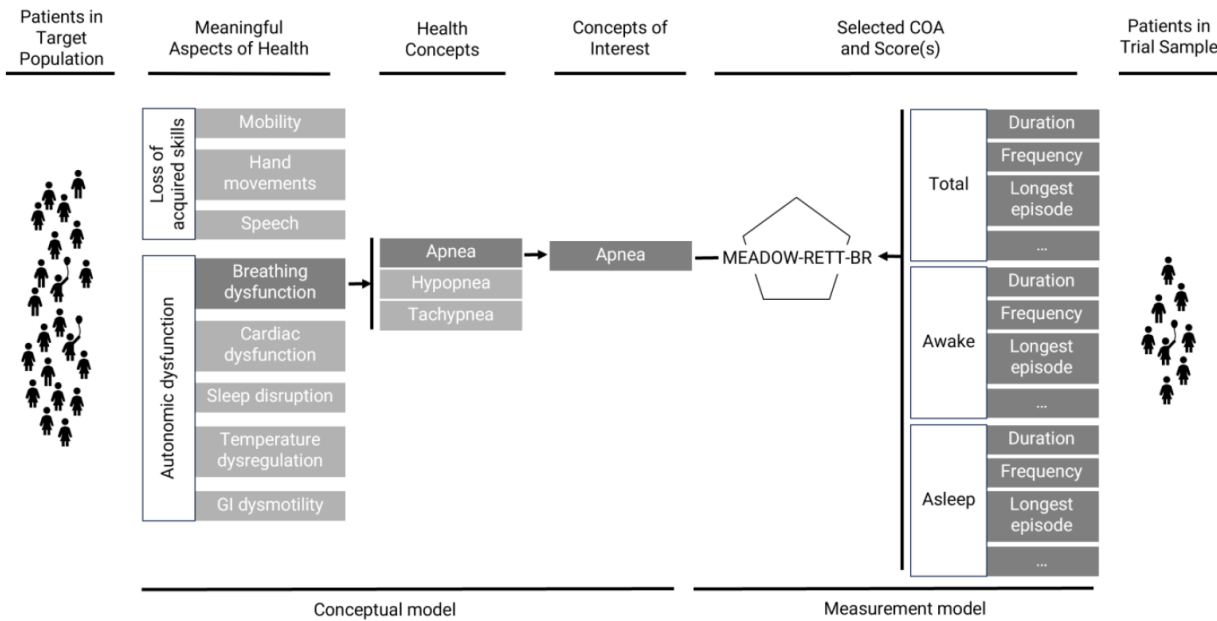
Patients in Target Population

Meaningful Aspects of Health

Health Concepts

Concepts of Interest

Selected COA and Score(s)

Patients in Trial Sample

Loss of acquired skills

Mobility

Hand movements

Speech

Autonomic dysfunction

Breathing dysfunction

Cardiac dysfunction

Sleep disruption

Temperature dysregulation

GI dysmotility

Apnea

Hypopnea

Tachypnea

Apnea

MEADOW-RETT-BR

Total

Duration

Frequency

Longest episode

...

Awake

Duration

Frequency

Longest episode

...

Asleep

Duration

Frequency

Longest episode

...

Conceptual model

Measurement model